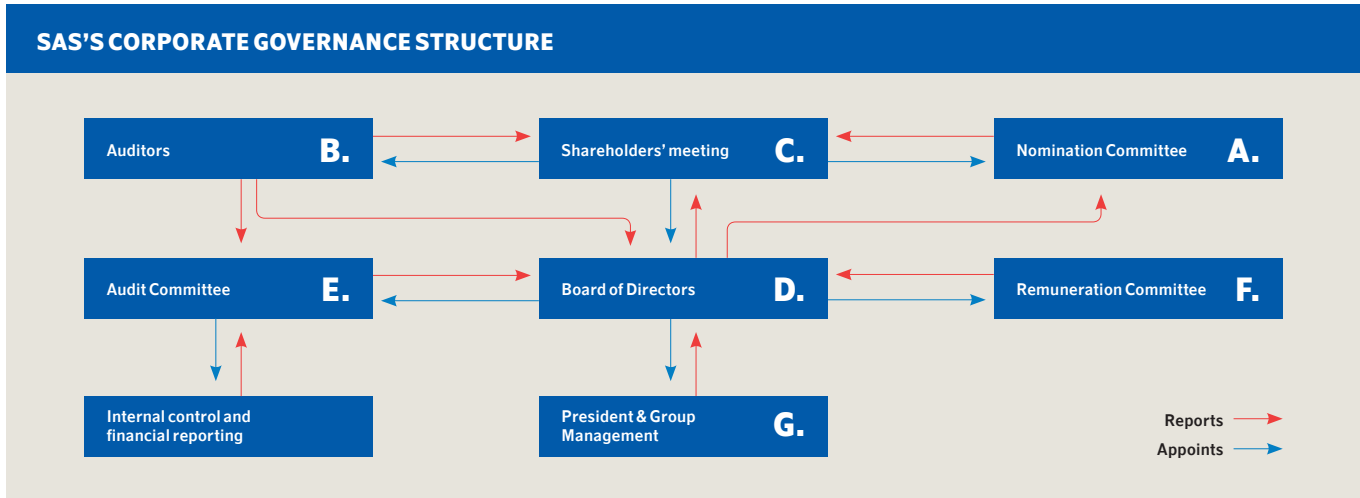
SAS'S CORPORATE GOVERNANCE STRUCTURE

Auditors B.

Shareholders' meeting C.

Nomination Committee A.

Audit Committee E.

Board of Directors D.

Remuneration Committee F.

Internal control and financial reporting

President & Group Management G.

Reports

Appoints